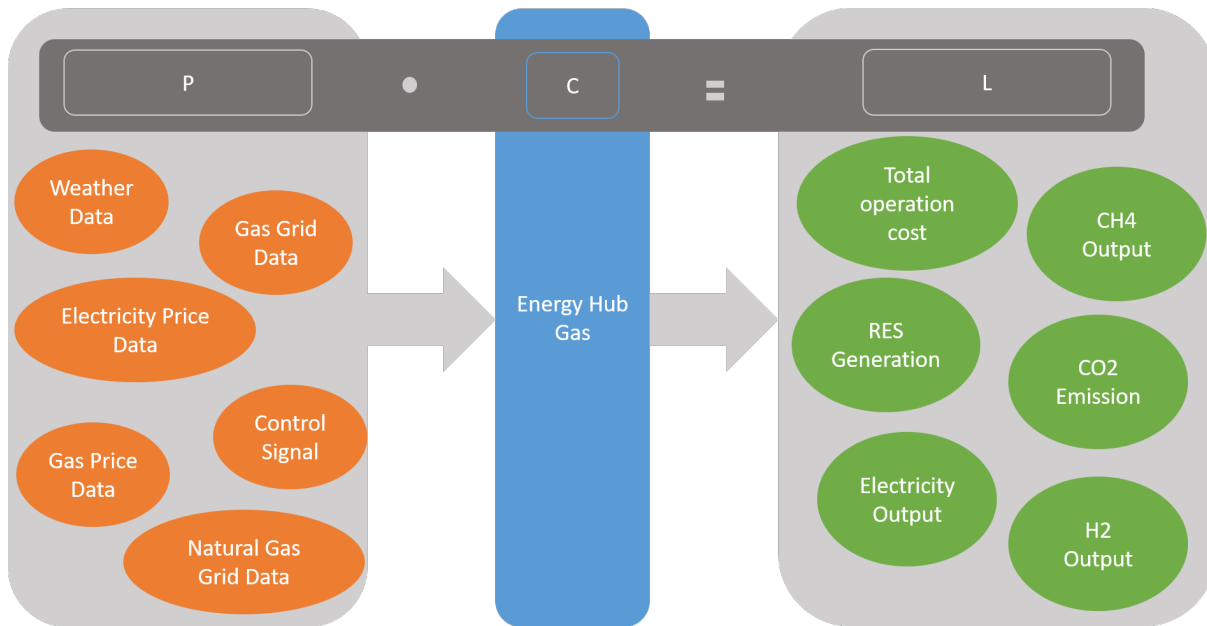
P • C = L

Weather Data

Gas Grid Data

Electricity Price Data

Control Signal

Gas Price Data

Natural Gas Grid Data

Energy Hub Gas

Total operation cost

CH4 Output

RES Generation

CO2 Emission

Electricity Output

H2 Output